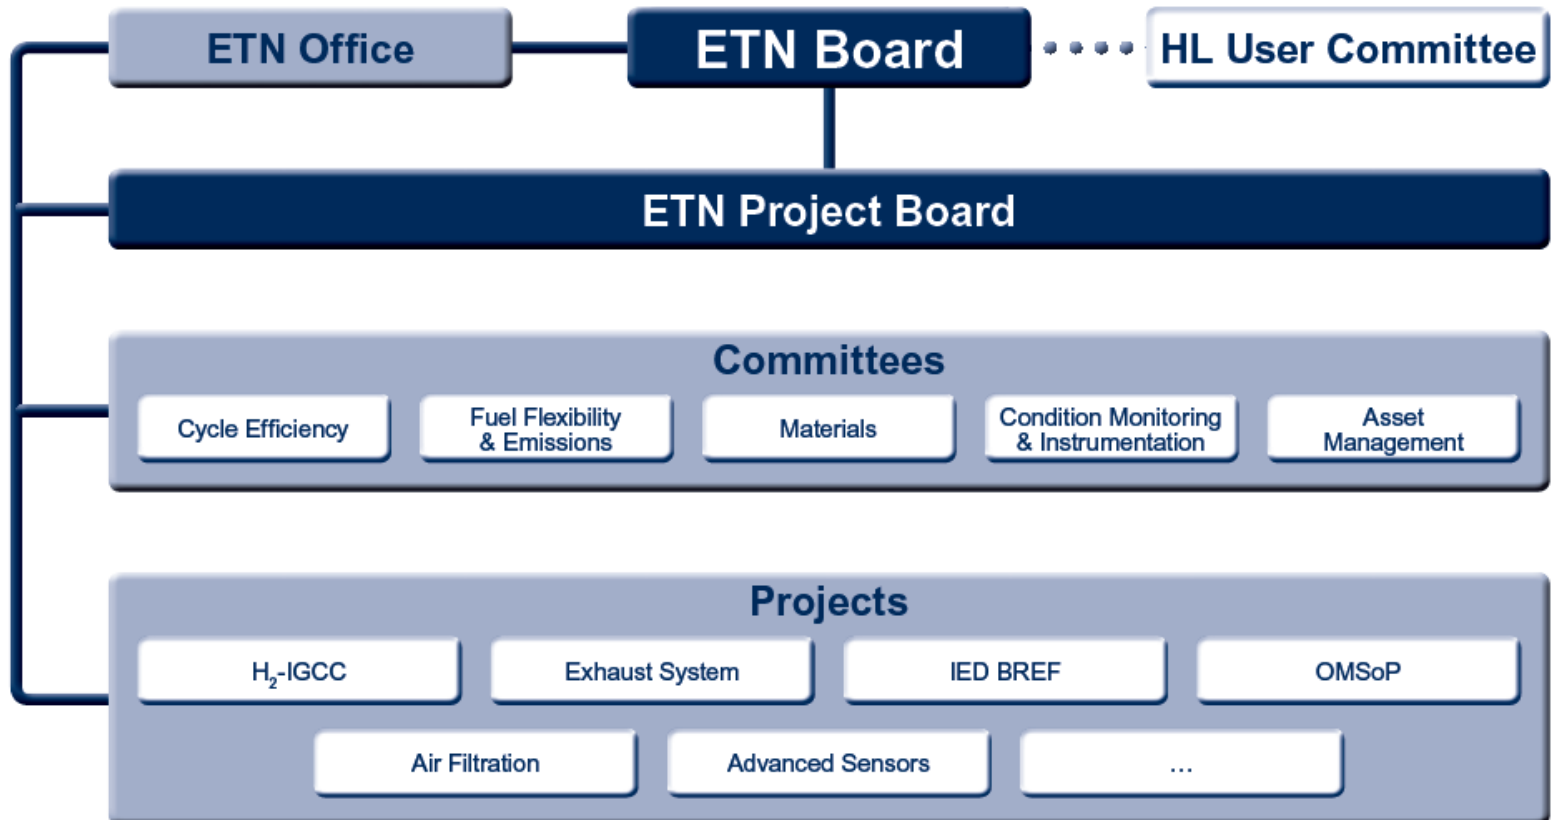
ETN Office

ETN Board

HL User Committee

ETN Project Board

Committees

Cycle Efficiency

Fuel Flexibility & Emissions

Materials

Condition Monitoring & Instrumentation

Asset Management

Projects

$H_2$-IGCC

Exhaust System

IED BREF

OMSoP

Air Filtration

Advanced Sensors

...